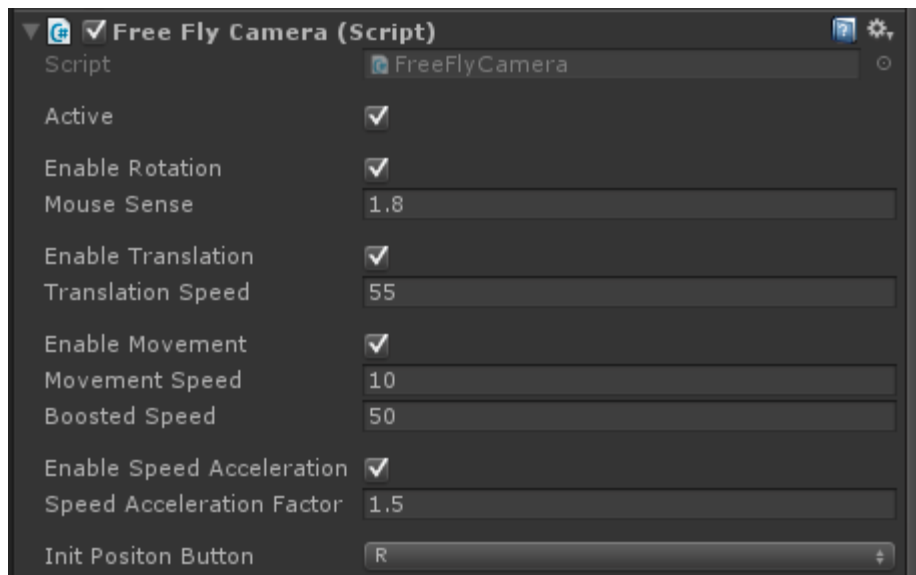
Free Fly Camera (Script)
Script FreeFlyCamera

Active

Enable Rotation
Mouse Sense 1.8

Enable Translation
Translation Speed 55

Enable Movement
Movement Speed 10
Boosted Speed 50

Enable Speed Acceleration
Speed Acceleration Factor 1.5

Init Positon Button R